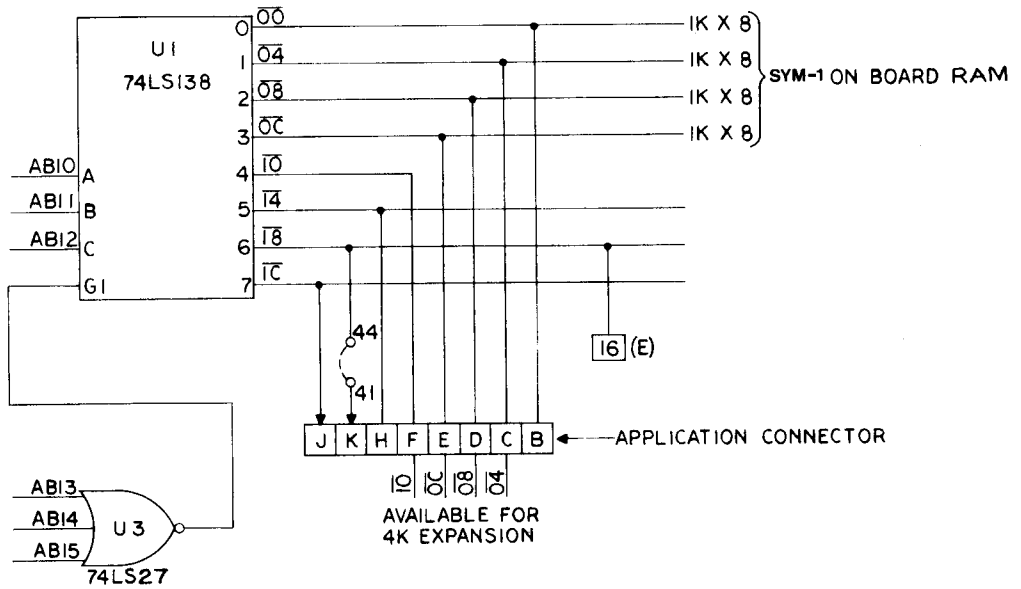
U1
74LS138

0 $\overline{00}$
1 $\overline{04}$
2 $\overline{08}$
3 $\overline{0C}$
4 $\overline{10}$
5 $\overline{14}$
6 $\overline{18}$
7 $\overline{1C}$

AB10 A
AB11 B
AB12 C
G1

1K X 8
1K X 8
1K X 8
1K X 8
SYM-1 ON BOARD RAM

44
41

16 (E)

J K H F E D C B ← APPLICATION CONNECTOR

$\overline{10}$ $\overline{0C}$ $\overline{08}$ $\overline{04}$

AVAILABLE FOR
4K EXPANSION

AB13
AB14
AB15
U3
74LS27